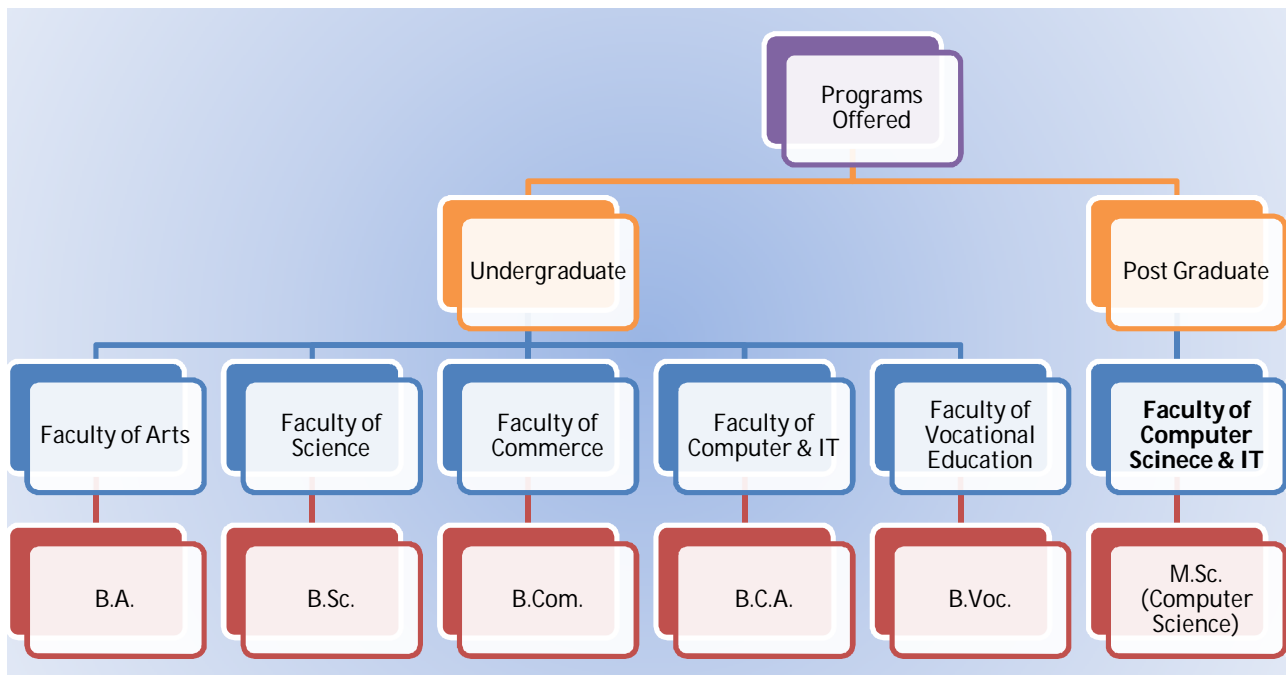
Programs Offered

Undergraduate

Post Graduate

Faculty of Arts

Faculty of Science

Faculty of Commerce

Faculty of Computer & IT

Faculty of Vocational Education

**Faculty of Computer Scinece & IT**

B.A.

B.Sc.

B.Com.

B.C.A.

B.Voc.

M.Sc. (Computer Science)